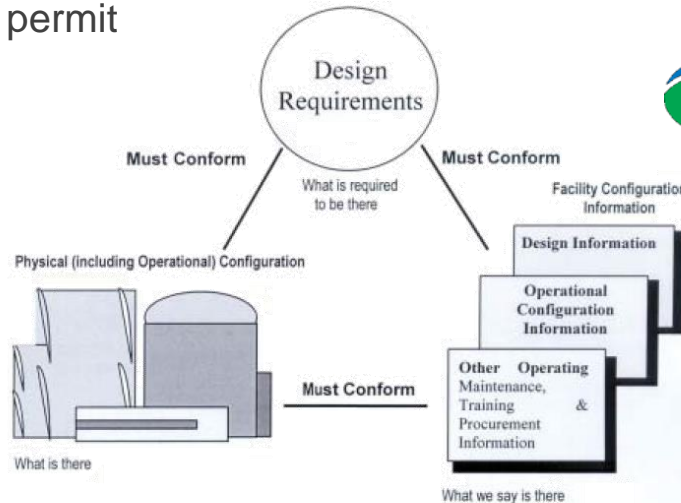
permit

Design Requirements

Must Conform

What is required to be there

Must Conform

Facility Configuratio Information

Physical (including Operational) Configuration

Design Information

Operational Configuration Information

Other Operating Maintenance, Training & Procurement Information

Must Conform

What is there

What we say is there